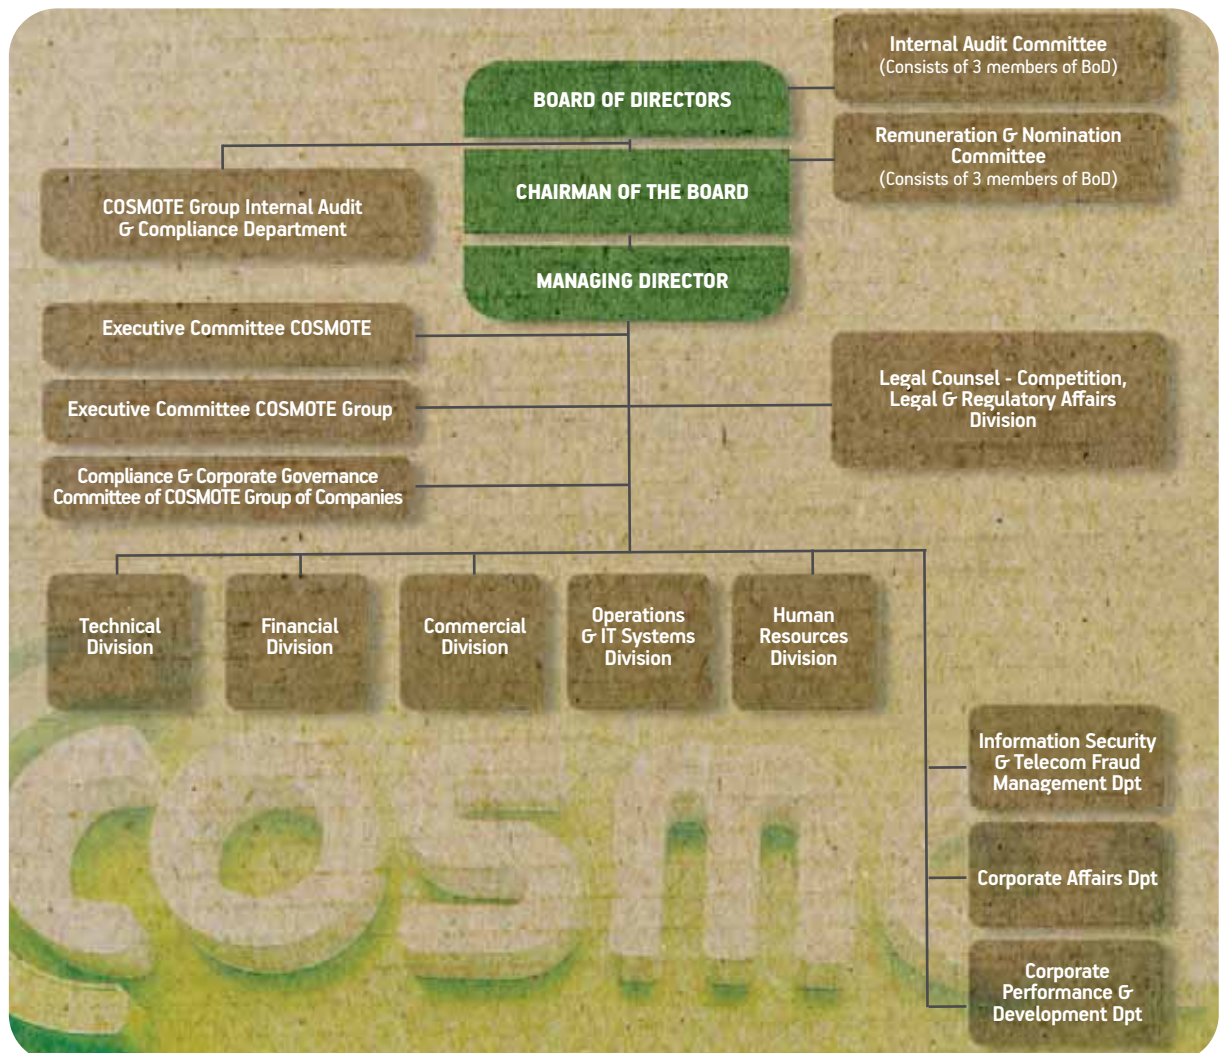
BOARD OF DIRECTORS

Internal Audit Committee
(Consists of 3 members of BoD)

Remuneration & Nomination Committee
(Consists of 3 members of BoD)

COSMOTE Group Internal Audit & Compliance Department

CHAIRMAN OF THE BOARD

MANAGING DIRECTOR

Executive Committee COSMOTE

Executive Committee COSMOTE Group

Legal Counsel - Competition, Legal & Regulatory Affairs Division

Compliance & Corporate Governance Committee of COSMOTE Group of Companies

Technical Division

Financial Division

Commercial Division

Operations & IT Systems Division

Human Resources Division

Information Security & Telecom Fraud Management Dpt

Corporate Affairs Dpt

Corporate Performance & Development Dpt

cosm